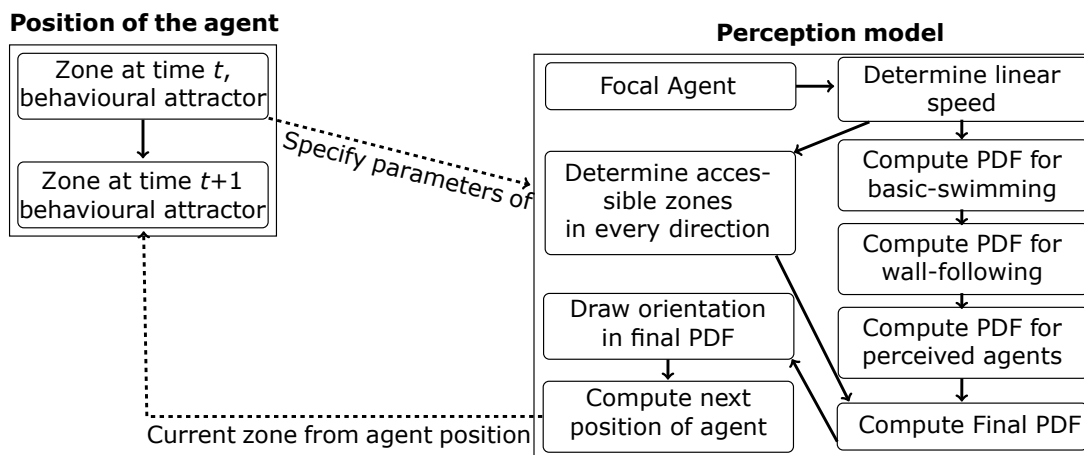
**Position of the agent**

Zone at time $t$, behavioural attractor

Zone at time $t+1$ behavioural attractor

Specify parameters of

**Perception model**

Focal Agent

Determine linear speed

Determine accessible zones in every direction

Compute PDF for basic-swimming

Compute PDF for wall-following

Draw orientation in final PDF

Compute PDF for perceived agents

Compute next position of agent

Compute Final PDF

Current zone from agent position